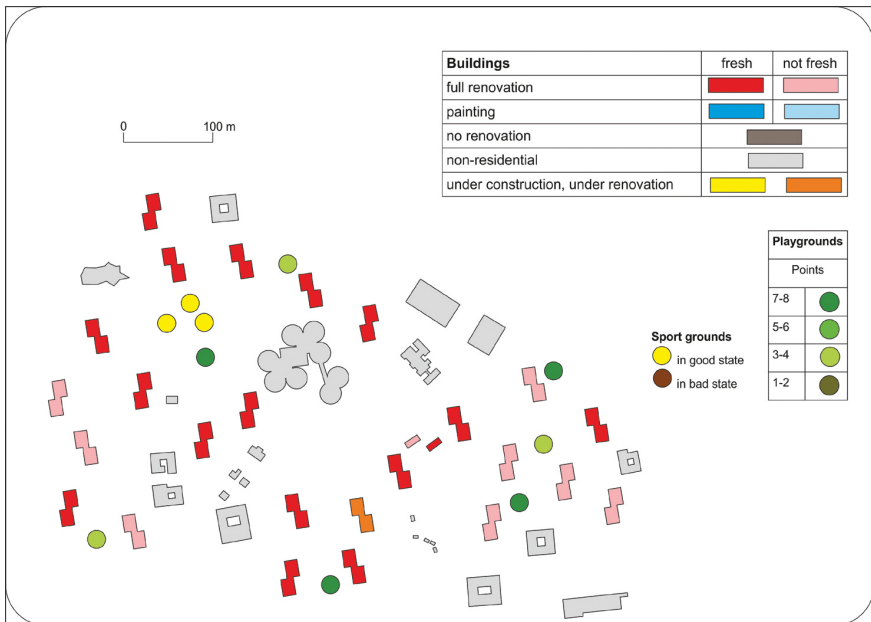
0 100 m

| Buildings | fresh | not fresh |
|---|---|---|
| full renovation | | |
| painting | | |
| no renovation | | |
| non-residential | | |
| under construction, under renovation | | |

| Playgrounds | |
|---|---|
| Points | |
| 7-8 | |
| 5-6 | |
| 3-4 | |
| 1-2 | |

Sport grounds
in good state
in bad state